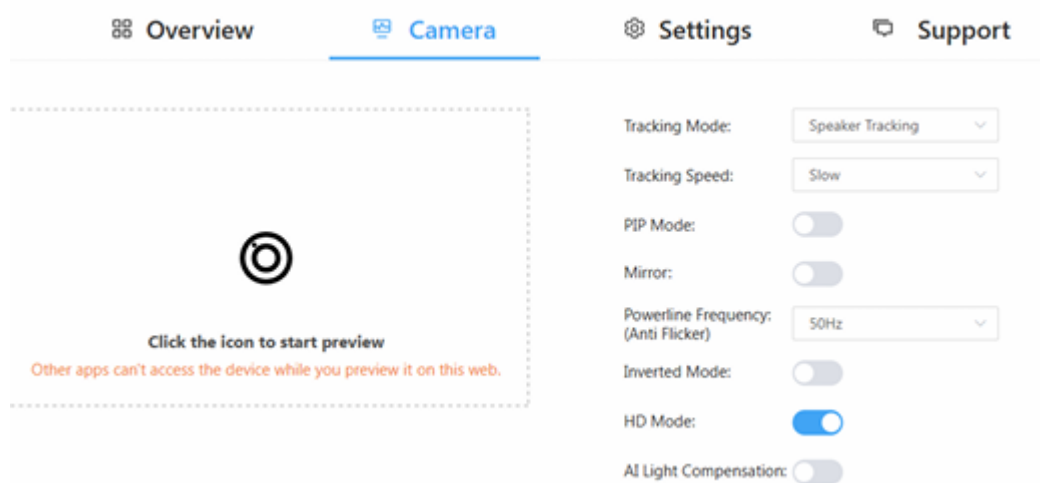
Overview Camera Settings Support

Click the icon to start preview
Other apps can't access the device while you preview it on this web.

Tracking Mode: Speaker Tracking
Tracking Speed: Slow
PIP Mode:
Mirror:
Powerline Frequency: (Anti Flicker) 50Hz
Inverted Mode:
HD Mode:
AI Light Compensation: